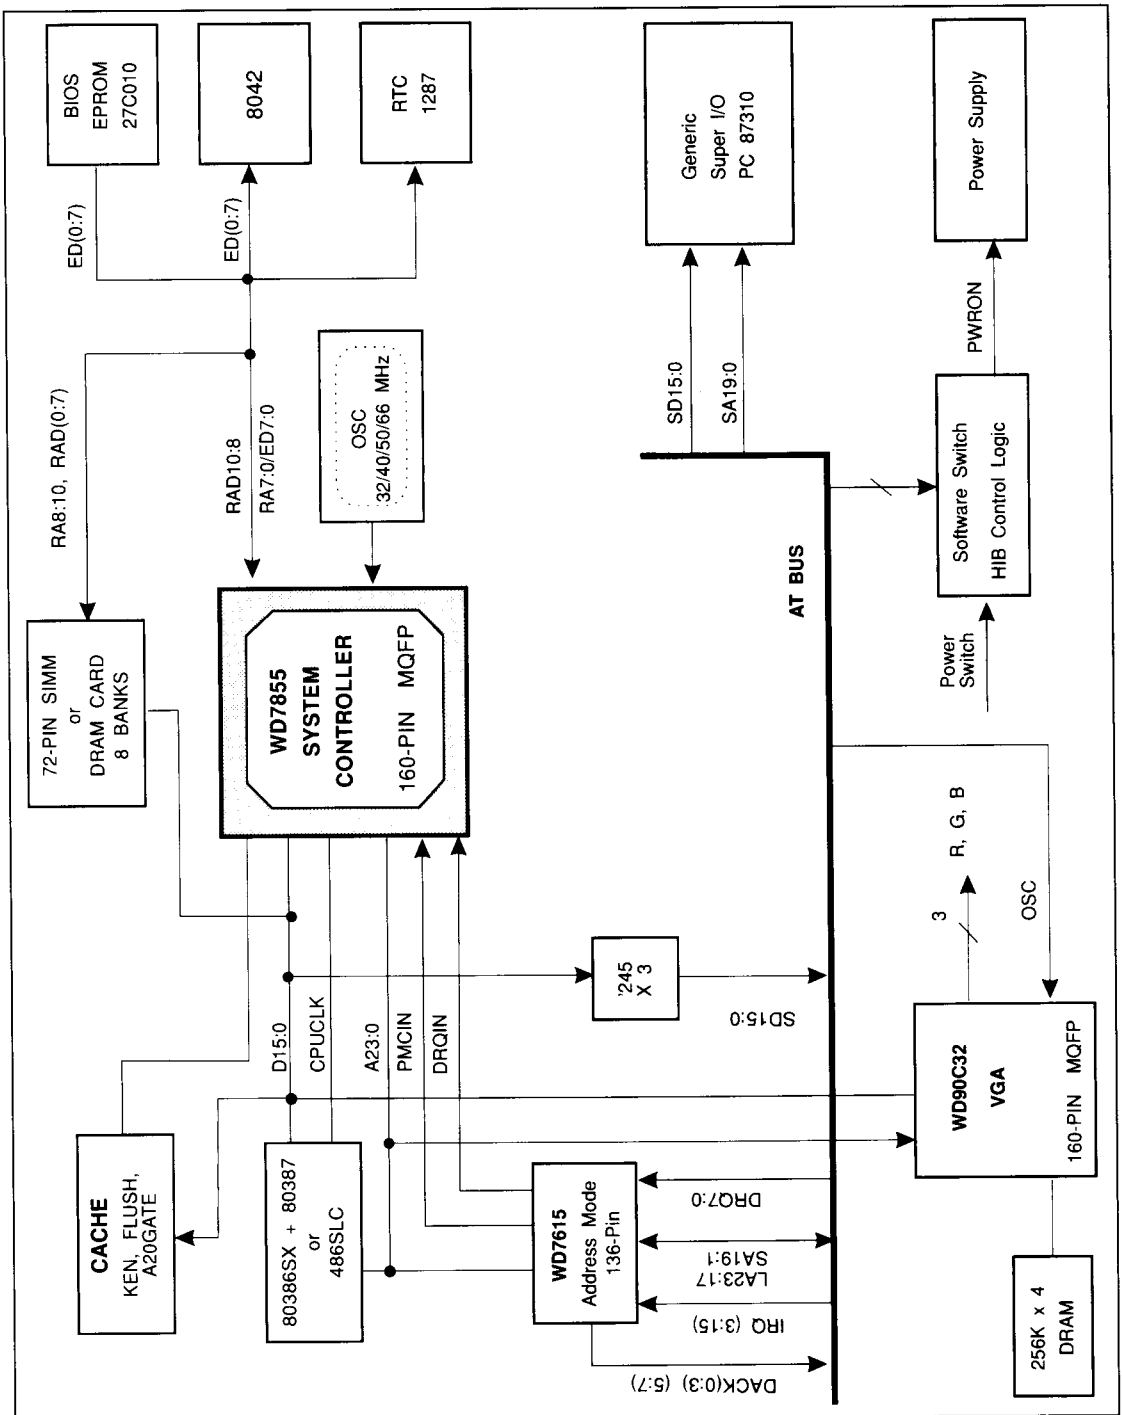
BIOS
EPROM
27C010

8042

RTC
1287

Generic
Super I/O
PC 87310

Power Supply

ED(0:7)

ED(0:7)

RA8:10, RAD(0:7)

RAD10:8

RA7:0/ED7:0

OSC
32/40/50/66 MHz

SD15:0

SA19:0

PWRON

Software Switch
HIB Control Logic

AT BUS

72-PIN SIMM
or
DRAM CARD
8 BANKS

WD7855
SYSTEM
CONTROLLER
160-PIN MQFP

Power
Switch

R, G, B

3

OSC

'245
X 3

SD15:0

D15:0

CPUCLK

A23:0

PMCIN

DRQIN

CACHE
KEN, FLUSH,
A20GATE

80386SX + 80387
or
486SLC

WD7615
Address Mode
136-Pin

DRQ7:0

LA23:17
SA19:1

IRQ (3:15)

DACK(0:3) (5:7)

WD90C32
VGA
160-PIN MQFP

256K x 4
DRAM